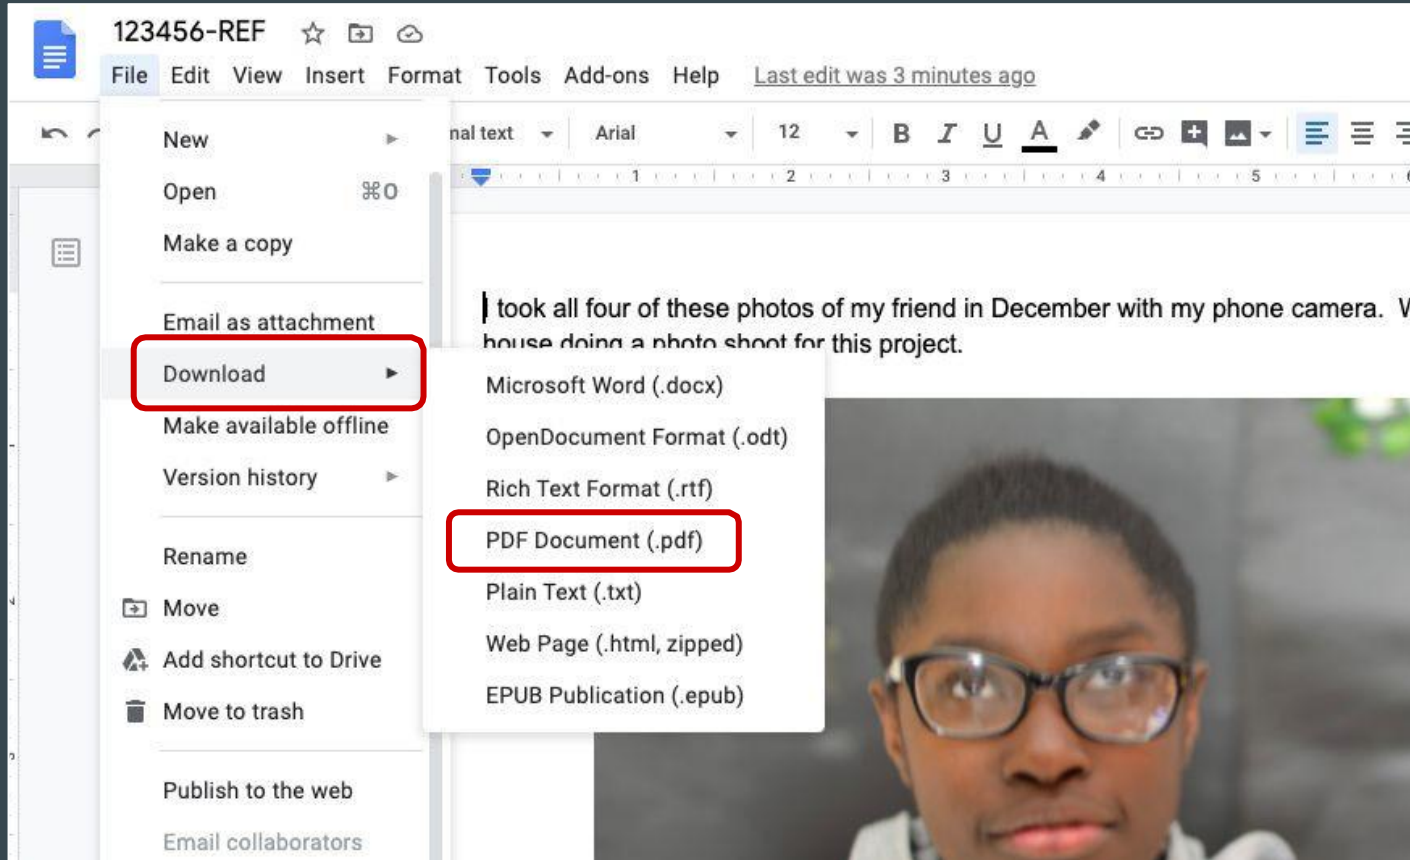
123456-REF

File Edit View Insert Format Tools Add-ons Help Last edit was 3 minutes ago

nal text Arial 12

1 2 3 4 5

New
Open ⌘O
Make a copy

Email as attachment
Download
Make available offline
Version history

Rename
Move
Add shortcut to Drive
Move to trash

Publish to the web
Email collaborators

Microsoft Word (.docx)
OpenDocument Format (.odt)
Rich Text Format (.rtf)
PDF Document (.pdf)
Plain Text (.txt)
Web Page (.html, zipped)
EPUB Publication (.epub)

I took all four of these photos of my friend in December with my phone camera. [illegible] house doing a photo shoot for this project.